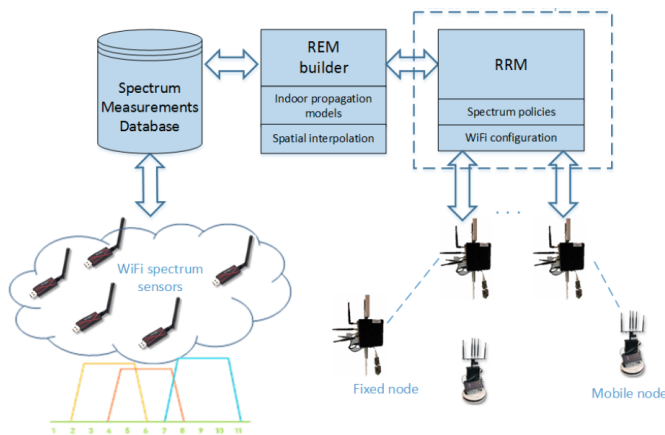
Spectrum Measurements Database

REM builder

Indoor propagation models

Spatial interpolation

RRM

Spectrum policies

WiFi configuration

WiFi spectrum sensors

. . .

Fixed node

Mobile node

1 2 3 4 5 6 7 8 9 10 11